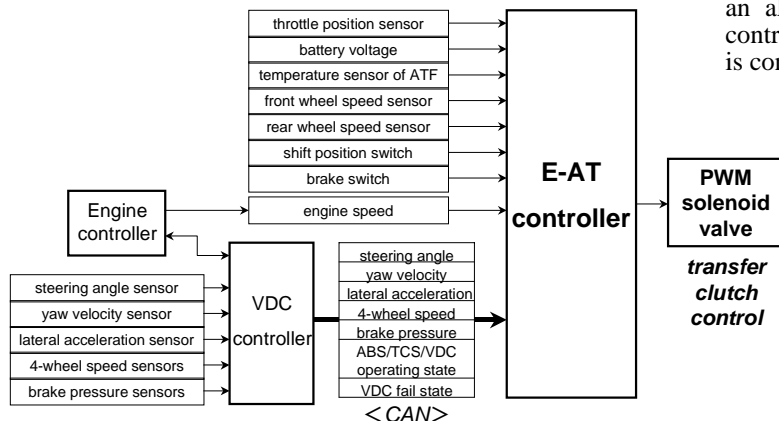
an a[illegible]
contr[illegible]
is con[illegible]

throttle position sensor
battery voltage
temperature sensor of ATF
front wheel speed sensor
rear wheel speed sensor
shift position switch
brake switch

Engine controller

engine speed

E-AT controller

PWM solenoid valve

transfer clutch control

steering angle sensor
yaw velocity sensor
lateral acceleration sensor
4-wheel speed sensors
brake pressure sensors

VDC controller

steering angle
yaw velocity
lateral acceleration
4-wheel speed
brake pressure
ABS/TCS/VDC operating state
VDC fail state

<CAN>